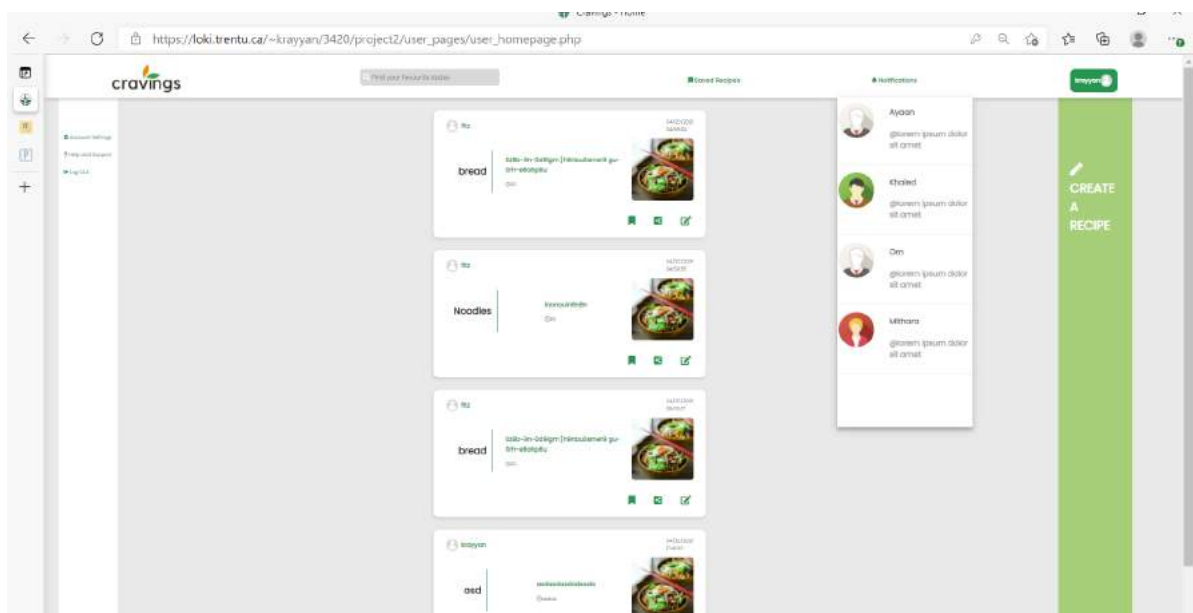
Cravings - Home

https://loki.trentu.ca/~krayyan/3420/project2/user_pages/user_homepage.php

cravings

Find your favourite dishes

Saved Recipes

Notifications

krayyan

Account Settings
Help and Support
Log Out

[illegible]
bread
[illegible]

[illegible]
Noodles
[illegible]

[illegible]
bread
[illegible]

krayyan
asd
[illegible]

Ayaan
@lorem ipsum dolor sit amet

Khaled
@lorem ipsum dolor sit amet

Om
@lorem ipsum dolor sit amet

Mithara
@lorem ipsum dolor sit amet

CREATE A RECIPE